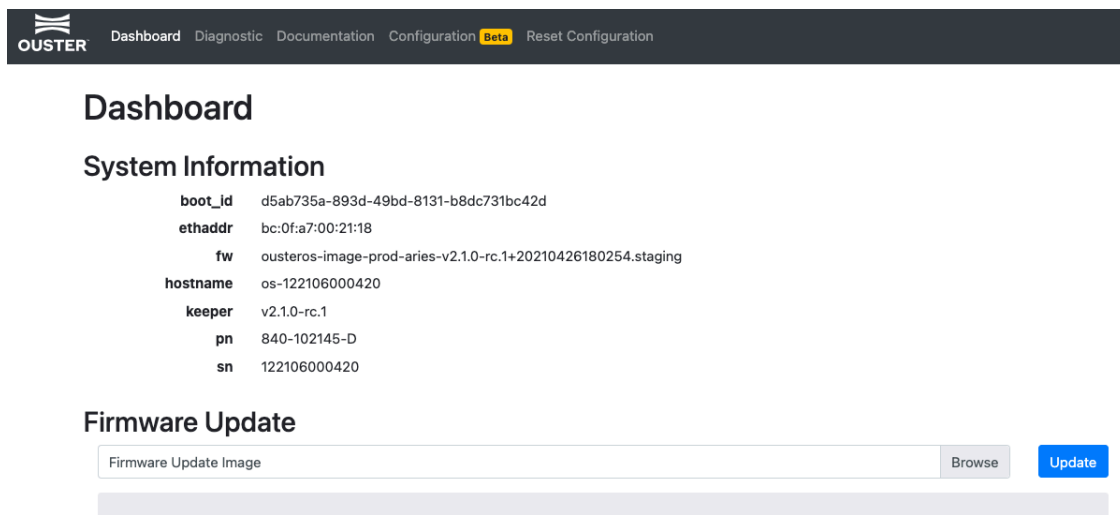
OUSTER Dashboard Diagnostic Documentation Configuration Beta Reset Configuration

Dashboard

System Information

| | |
|---|---|
| boot_id | d5ab735a-893d-49bd-8131-b8dc731bc42d |
| ethaddr | bc:0f:a7:00:21:18 |
| fw | ousteros-image-prod-aries-v2.1.0-rc.1+20210426180254.staging |
| hostname | os-122106000420 |
| keeper | v2.1.0-rc.1 |
| pn | 840-102145-D |
| sn | 122106000420 |

Firmware Update

Firmware Update Image Browse Update